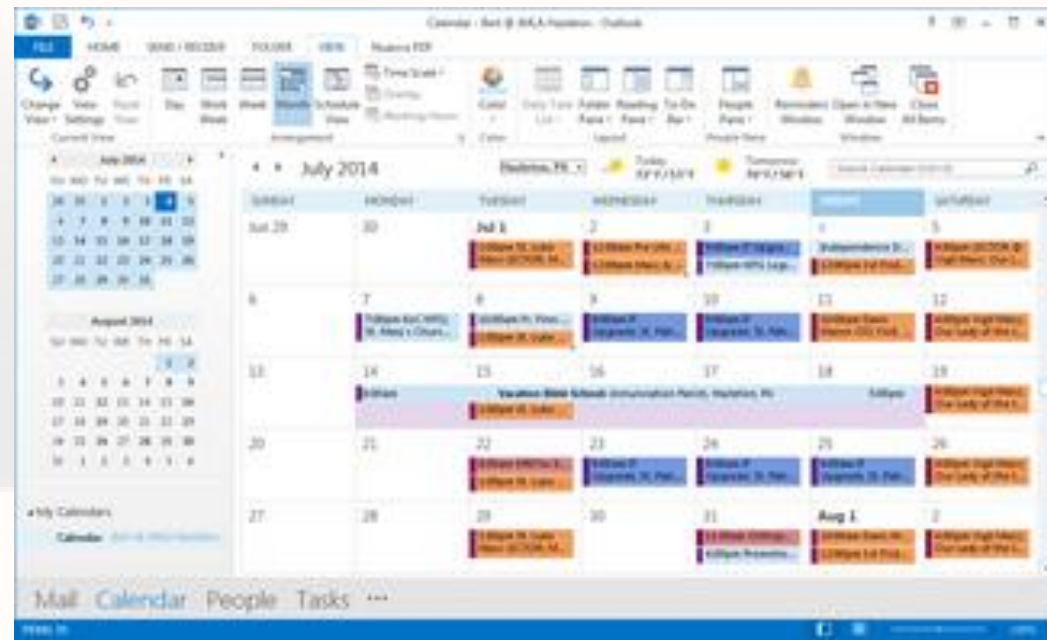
Calendar - Bert @ AHLA Hazleton - Outlook

FILE HOME SEND / RECEIVE FOLDER VIEW Nuance PDF

Change View Settings Reset View Current View Day Work Week Week Month Schedule View Arrangement Time Scale Overlay Working Hours Color Color Daily Task List Folder Pane Reading Pane To-Do Bar Layout People Pane People Pane Reminders Window Open in New Window Close All Items Window

July 2014
SU MO TU WE TH FR SA
29 30 1 2 3 4 5
6 7 8 9 10 11 12
13 14 15 16 17 18 19
20 21 22 23 24 25 26
27 28 29 30 31

August 2014
SU MO TU WE TH FR SA
1 2
3 4 5 6 7 8 9
10 11 12 13 14 15 16
17 18 19 20 21 22 23
24 25 26 27 28 29 30
31 1 2 3 4 5 6

My Calendars
Calendar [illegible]

July 2014 Hazleton, PA Today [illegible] Tomorrow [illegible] Search Calendar (Ctrl+E)

| SUNDAY | MONDAY | TUESDAY | WEDNESDAY | THURSDAY | FRIDAY | SATURDAY |
|---|---|---|---|---|---|---|
| Jun 29 | 30 | Jul 1 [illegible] | 2 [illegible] | 3 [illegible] | 4 Independence D... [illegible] | 5 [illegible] |
| 6 | 7 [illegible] St. Mary's Churc... | 8 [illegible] | 9 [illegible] | 10 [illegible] | 11 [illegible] | 12 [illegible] Our Lady of the L... |
| 13 | 14 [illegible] | 15 Vacation Bible School Annunciation Parish, Hazleton, PA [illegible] | 16 | 17 | 18 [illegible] | 19 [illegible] Our Lady of the L... |
| 20 | 21 | 22 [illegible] | 23 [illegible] | 24 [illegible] | 25 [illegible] | 26 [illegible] Our Lady of the L... |
| 27 | 28 | 29 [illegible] | 30 | 31 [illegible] | Aug 1 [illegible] | 2 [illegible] Our Lady of the L... |

Mail Calendar People Tasks ···

ITEMS: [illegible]